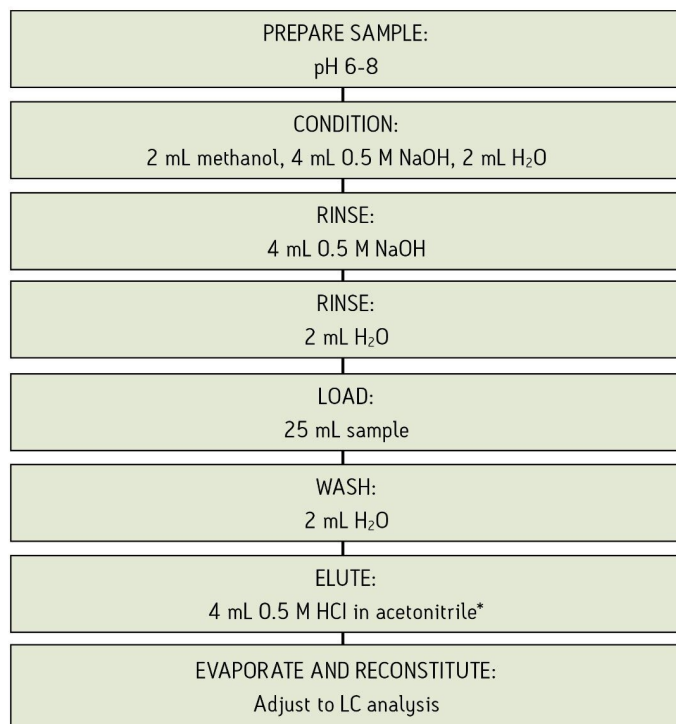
PREPARE SAMPLE:
pH 6-8

CONDITION:
2 mL methanol, 4 mL 0.5 M NaOH, 2 mL $H_2O$

RINSE:
4 mL 0.5 M NaOH

RINSE:
2 mL $H_2O$

LOAD:
25 mL sample

WASH:
2 mL $H_2O$

ELUTE:
4 mL 0.5 M HCl in acetonitrile*

EVAPORATE AND RECONSTITUTE:
Adjust to LC analysis